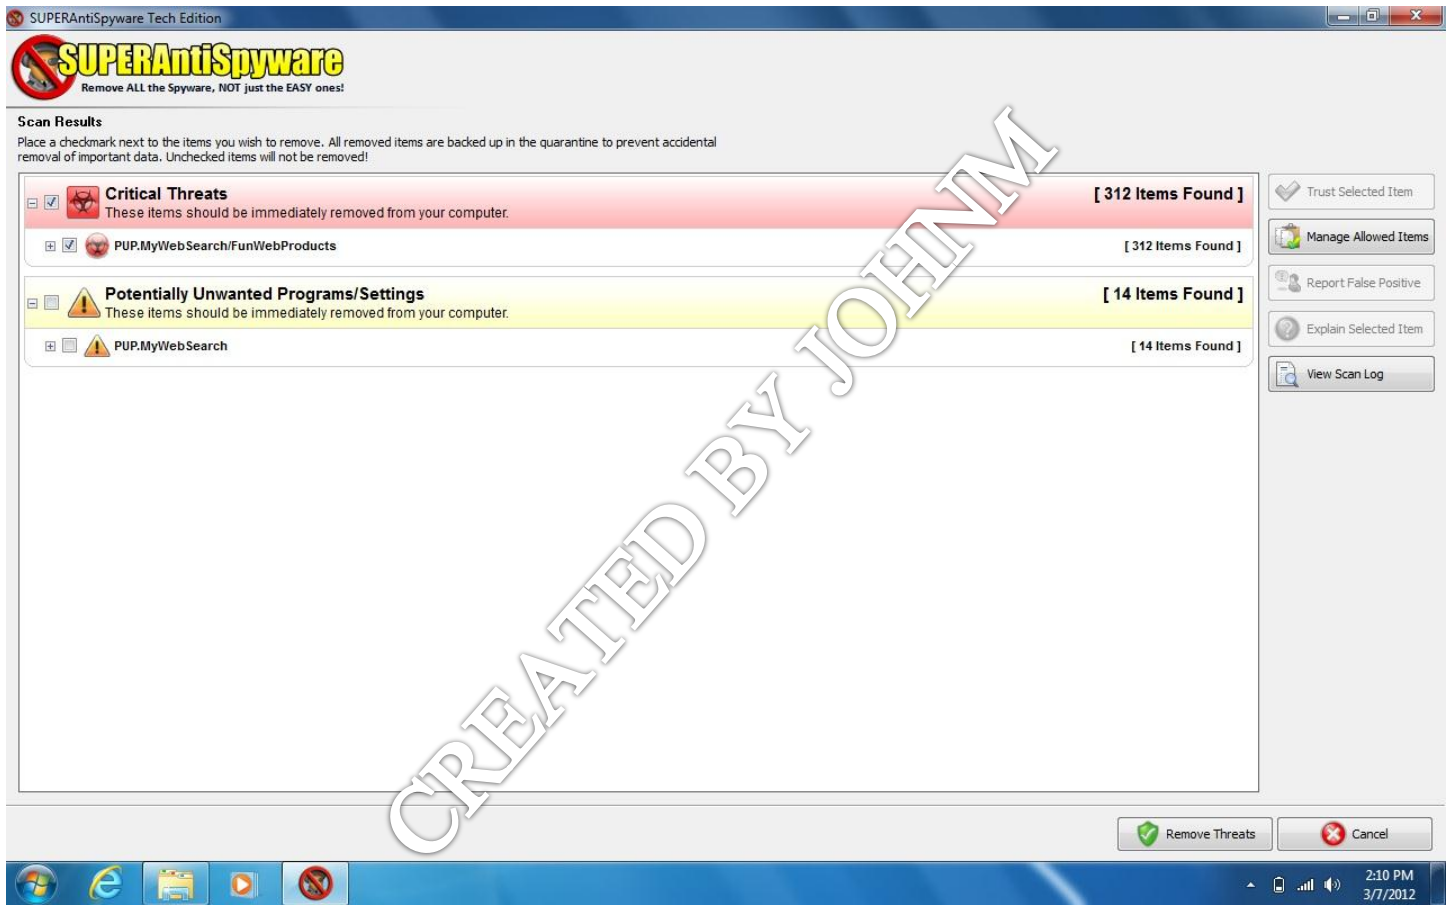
SUPERAntiSpyware Tech Edition

SUPERAntiSpyware
Remove ALL the Spyware, NOT just the EASY ones!

Scan Results
Place a checkmark next to the items you wish to remove. All removed items are backed up in the quarantine to prevent accidental removal of important data. Unchecked items will not be removed!

Critical Threats [ 312 Items Found ]
These items should be immediately removed from your computer.
PUP.MyWebSearch/FunWebProducts [ 312 Items Found ]

Potentially Unwanted Programs/Settings [ 14 Items Found ]
These items should be immediately removed from your computer.
PUP.MyWebSearch [ 14 Items Found ]

Trust Selected Item
Manage Allowed Items
Report False Positive
Explain Selected Item
View Scan Log

CREATED BY JOHNM

Remove Threats
Cancel

2:10 PM
3/7/2012